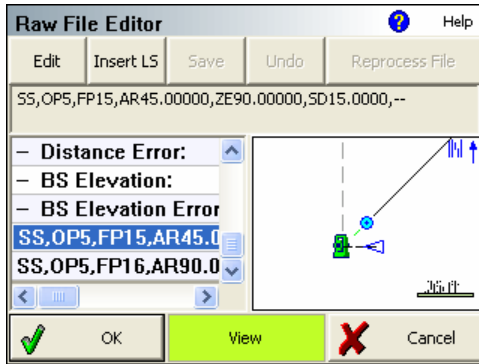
Raw File Editor
Help

Edit
Insert LS
Save
Undo
Reprocess File

SS,OP5,FP15,AR45.00000,ZE90.00000,SD15.0000,--

– Distance Error:
– BS Elevation:
– BS Elevation Error
SS,OP5,FP15,AR45.0
SS,OP5,FP16,AR90.0

N

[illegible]

OK
View
Cancel